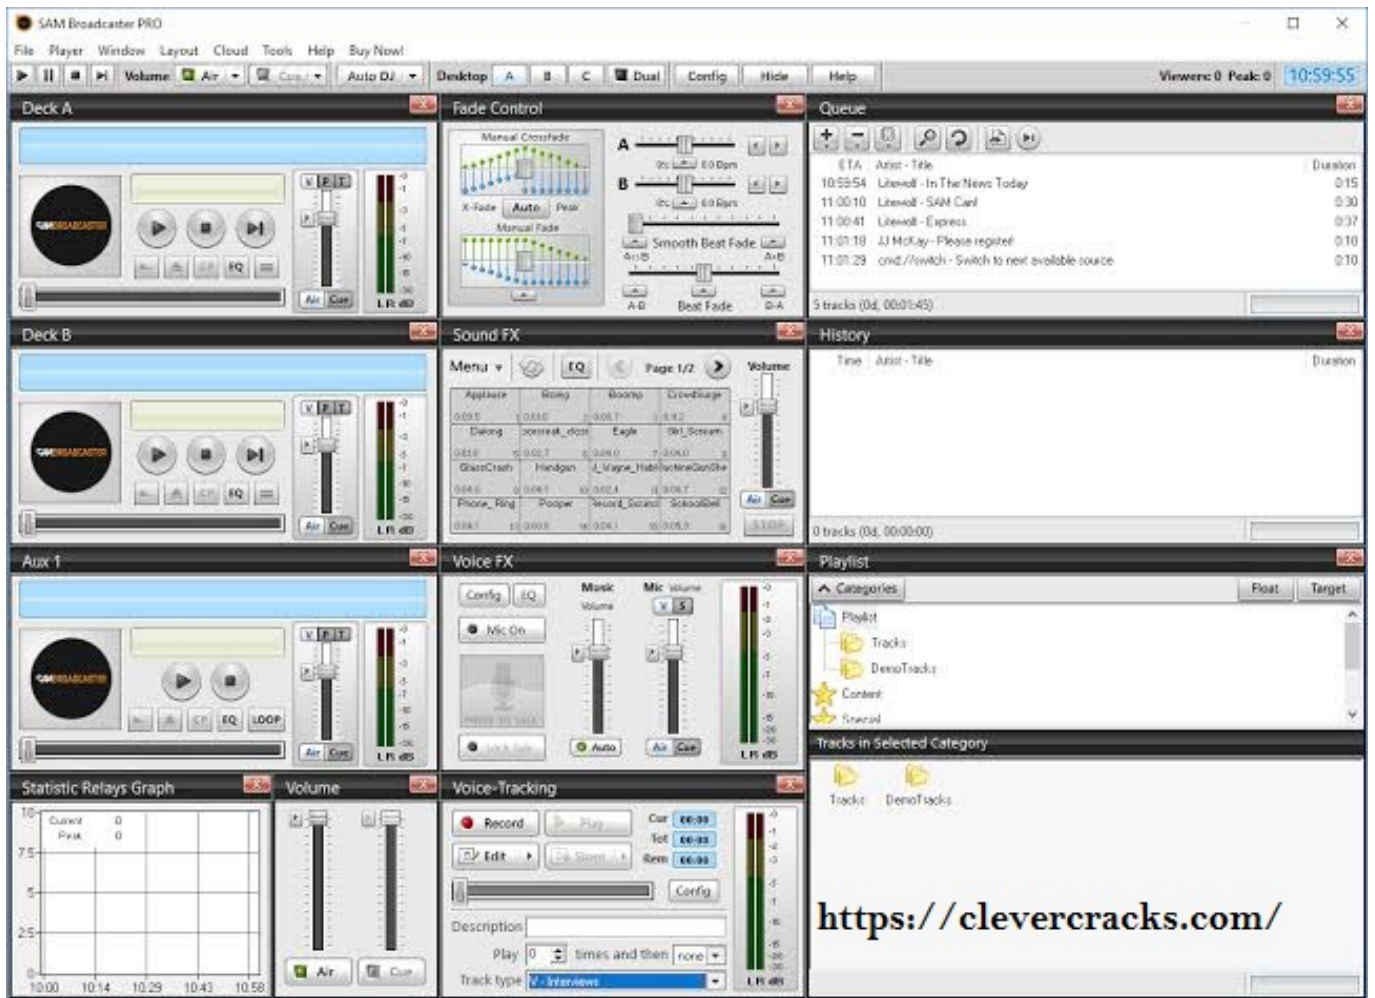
SAM Broadcaster PRO

File Player Window Layout Cloud Tools Help Buy Now!

Volume Air Cue Auto DJ Desktop A B C Dual Config Hide Help Viewers: 0 Peak: 0 10:59:55

Deck A

EQ

Air Cue L R dB

Fade Control

Manual Crossfade
X-Fade Auto Peak
Manual Fade
A 0s 0.0 Bpm
B 0s 0.0 Bpm
Smooth Beat Fade
A->B A<-B
A-B Beat Fade B-A

Queue

ETA Artist - Title Duration
10:59:54 Liner - In The News Today 0:15
11:00:10 Liner - SAM Cart 0:30
11:00:41 Liner - Express 0:37
11:01:18 JJ McKay - Please register 0:10
11:01:29 cmd://switch - Switch to next available source 0:10

5 tracks (0d, 00:01:45)

Deck B

EQ

Air Cue L R dB

Sound FX

Menu EQ Page 1/2 Volume

| Applause | Boing | Boomp | Crowdsurge |
|---|---|---|---|
| Dialong | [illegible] | Eagle | Girl_Scream |
| GlassCrash | Handgun | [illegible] | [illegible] |
| Phone_Ring | Pooper | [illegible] | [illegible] |

Air Cue STOP

History

Time Artist - Title Duration

0 tracks (0d, 00:00:00)

Aux 1

EQ LOOP

Air Cue L R dB

Voice FX

Config EQ Music Volume Mic Volume
Mic On
Auto
Air Cue L R dB

Playlist

Categories Float Target
Playlist
Tracks
DemoTracks
Content
Special

Tracks in Selected Category

Tracks DemoTracks

Statistic Relays Graph

Current 0
Peak 0
10 7.5 5 2.5 0
10:00 10:14 10:29 10:43 10:58

Volume

Air Cue

Voice-Tracking

Record Play Cur 00:00
Edit Start Tot 00:00
Rem 00:00
Config
Description
Play 0 times and then none
Track type V - Interviews

L R dB

https://clevercracks.com/